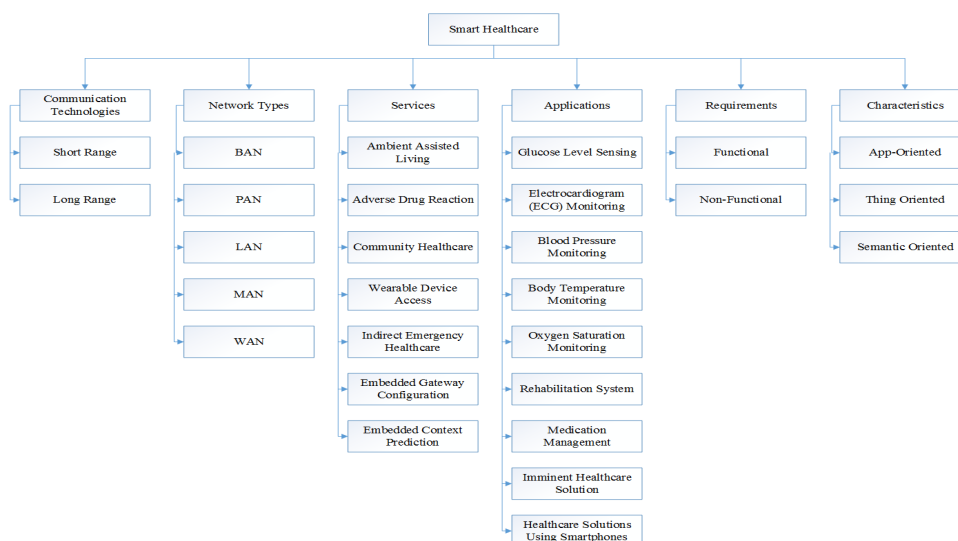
Smart Healthcare

Communication Technologies
Short Range
Long Range

Network Types
BAN
PAN
LAN
MAN
WAN

Services
Ambient Assisted Living
Adverse Drug Reaction
Community Healthcare
Wearable Device Access
Indirect Emergency Healthcare
Embedded Gateway Configuration
Embedded Context Prediction

Applications
Glucose Level Sensing
Electrocardiogram (ECG) Monitoring
Blood Pressure Monitoring
Body Temperature Monitoring
Oxygen Saturation Monitoring
Rehabilitation System
Medication Management
Imminent Healthcare Solution
Healthcare Solutions Using Smartphones

Requirements
Functional
Non-Functional

Characteristics
App-Oriented
Thing Oriented
Semantic Oriented